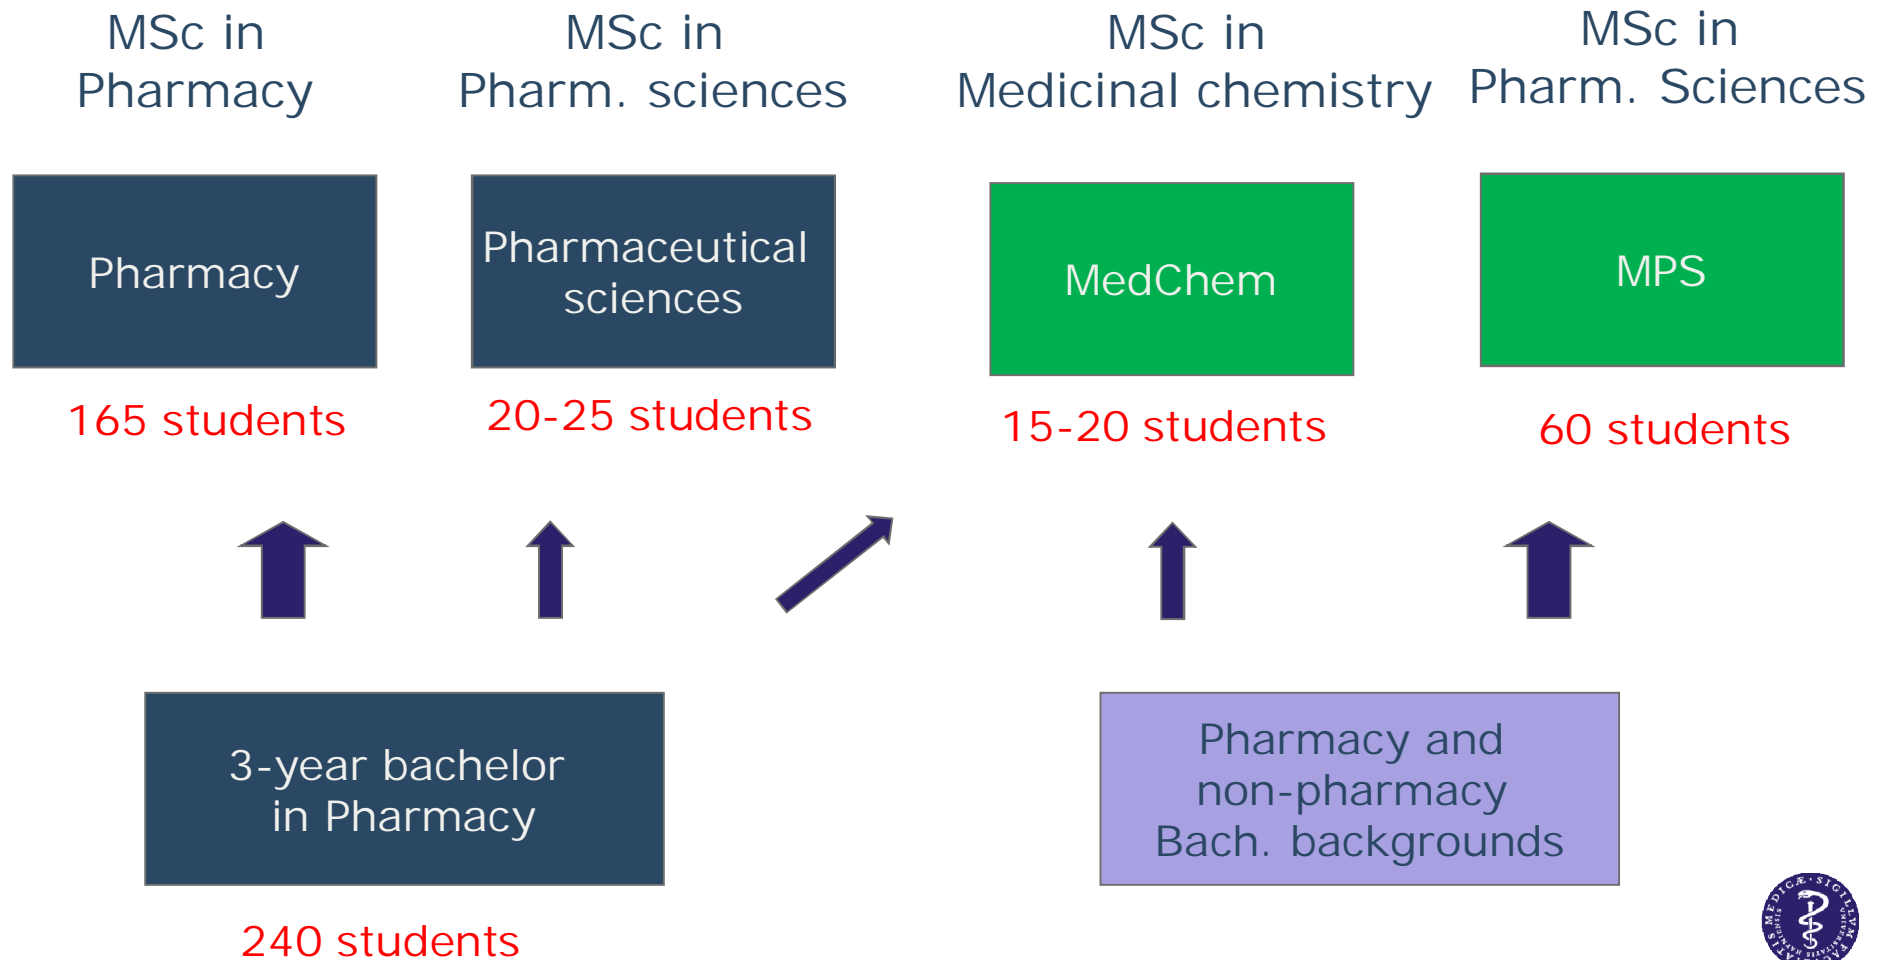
MSc in Pharmacy

MSc in Pharm. sciences

MSc in Medicinal chemistry

MSc in Pharm. Sciences

Pharmacy

Pharmaceutical sciences

MedChem

MPS

165 students

20-25 students

15-20 students

60 students

3-year bachelor in Pharmacy

Pharmacy and non-pharmacy Bach. backgrounds

240 students

MEDICÆ · SIGILLUM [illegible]